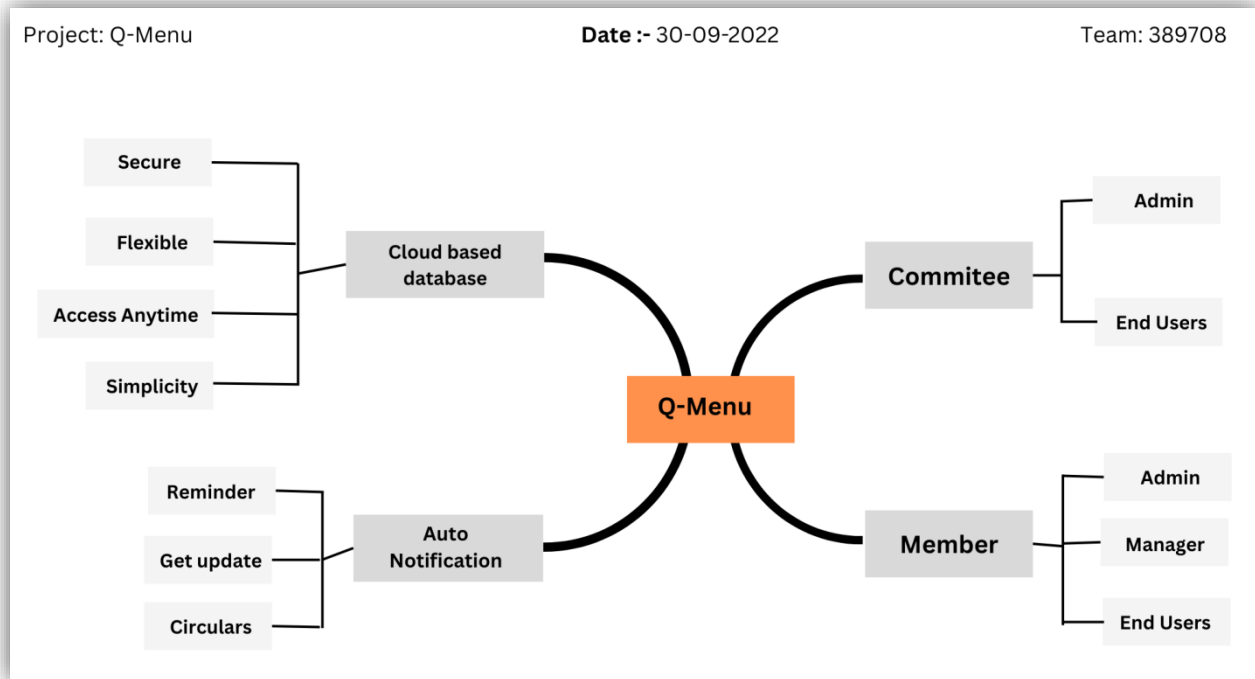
Project: Q-Menu

**Date :-** 30-09-2022

Team: 389708

Secure

Flexible

Access Anytime

Simplicity

Cloud based database

Commitee

Admin

End Users

Q-Menu

Reminder

Get update

Circulars

Auto Notification

Member

Admin

Manager

End Users